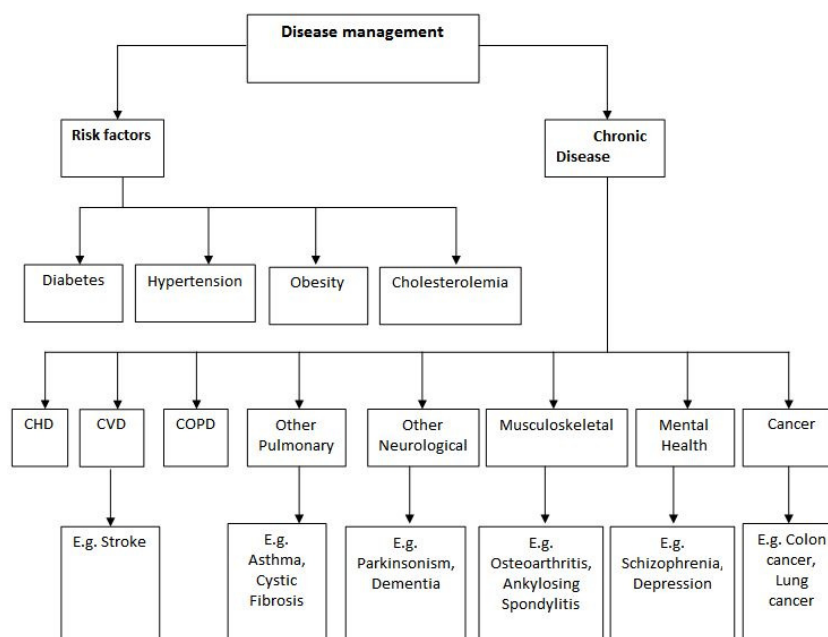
Disease management

Risk factors

Chronic Disease

Diabetes

Hypertension

Obesity

Cholesterolemia

CHD

CVD

COPD

Other Pulmonary

Other Neurological

Musculoskeletal

Mental Health

Cancer

E.g. Stroke

E.g. Asthma, Cystic Fibrosis

E.g. Parkinsonism, Dementia

E.g. Osteoarthritis, Ankylosing Spondylitis

E.g. Schizophrenia, Depression

E.g. Colon cancer, Lung cancer